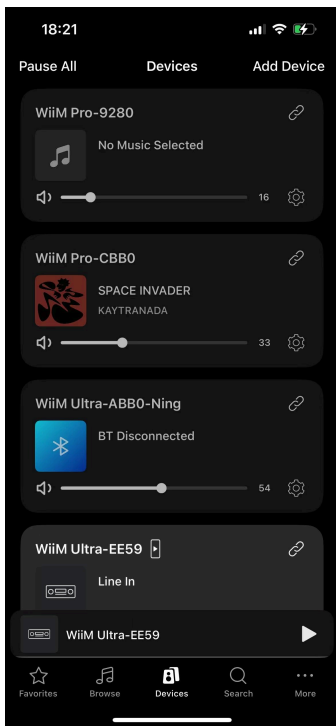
18:21

Pause All
Devices
Add Device

WiiM Pro-9280
No Music Selected
16

WiiM Pro-CBB0
SPACE INVADER
KAYTRANADA
33

WiiM Ultra-ABB0-Ning
BT Disconnected
54

WiiM Ultra-EE59
Line In

WiiM Ultra-EE59

Favorites
Browse
Devices
Search
More